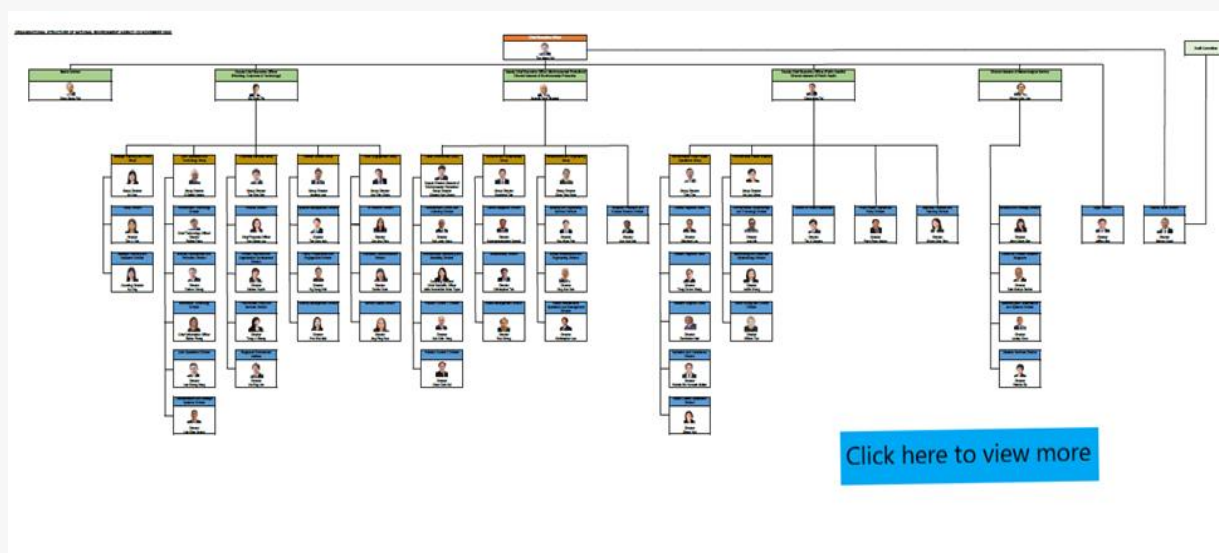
ORGANISATIONAL STRUCTURE OF NATIONAL ENVIRONMENT AGENCY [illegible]

Chief Executive Officer

Deputy Chief Executive Officer

Deputy Chief Executive Officer

Deputy Chief Executive Officer

Director-General

Audit Committee

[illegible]

Click here to view more